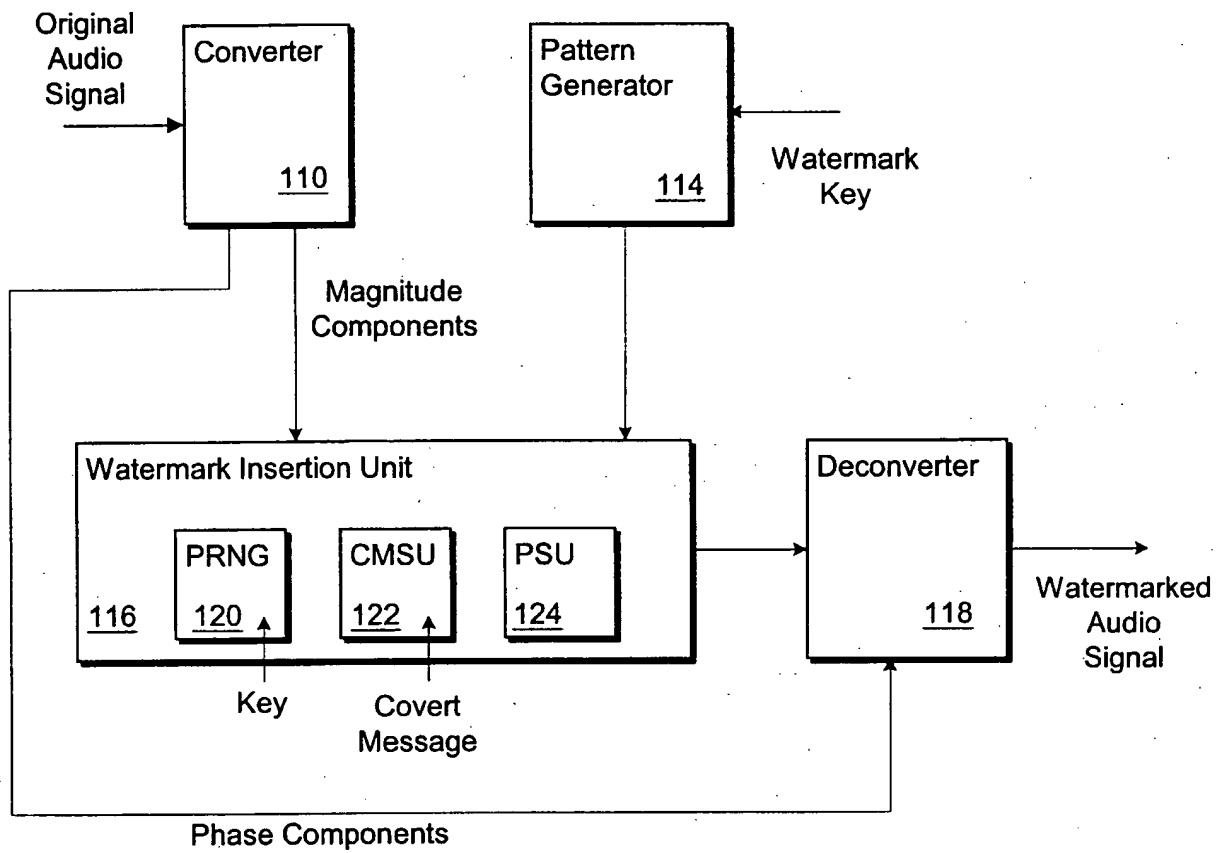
Original Audio Signal

Converter

110

Pattern Generator

114

Watermark Key

Magnitude Components

Watermark Insertion Unit

PRNG

120

CMSU

122

PSU

124

116

Key

Covert Message

Deconverter

118

Watermarked Audio Signal

Phase Components